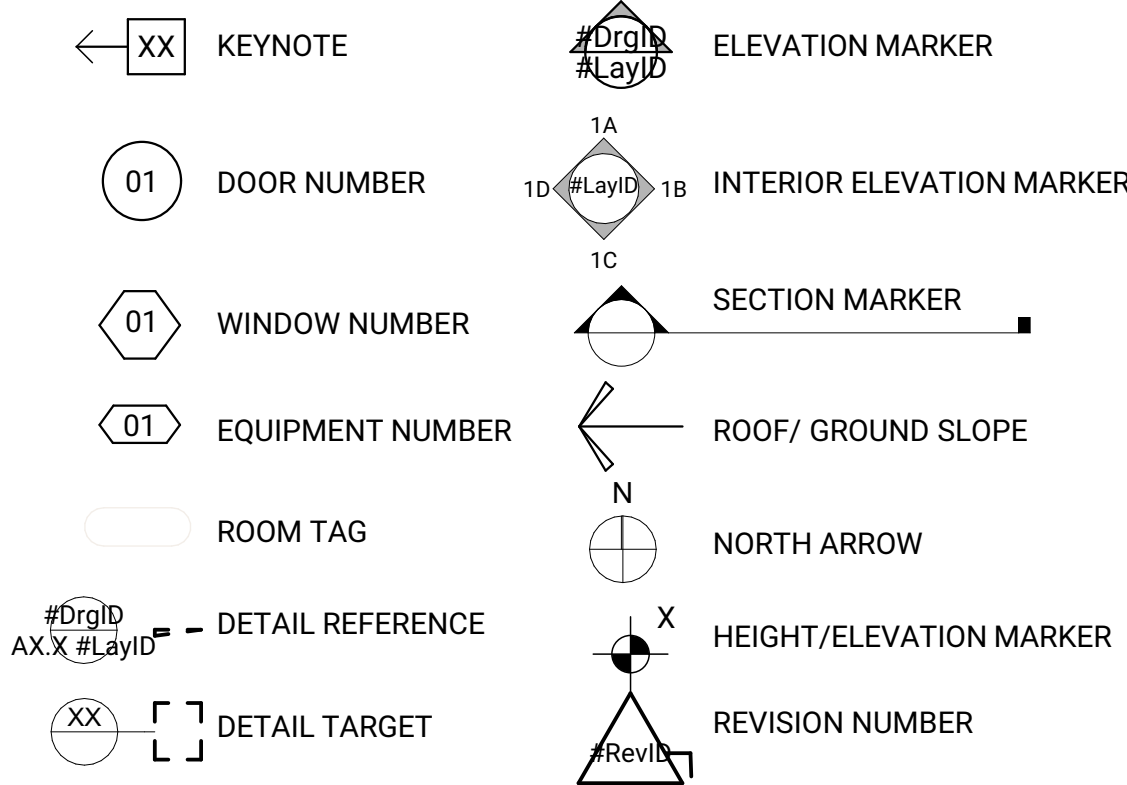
XX KEYNOTE

#DrgID
#LayID
ELEVATION MARKER

01 DOOR NUMBER

1A
1D #LayID 1B
1C
INTERIOR ELEVATION MARKER

01 WINDOW NUMBER

SECTION MARKER

01 EQUIPMENT NUMBER

ROOF/ GROUND SLOPE

ROOM TAG

N
NORTH ARROW

#DrgID
AX.X #LayID
DETAIL REFERENCE

X
HEIGHT/ELEVATION MARKER

XX DETAIL TARGET

#RevID
REVISION NUMBER